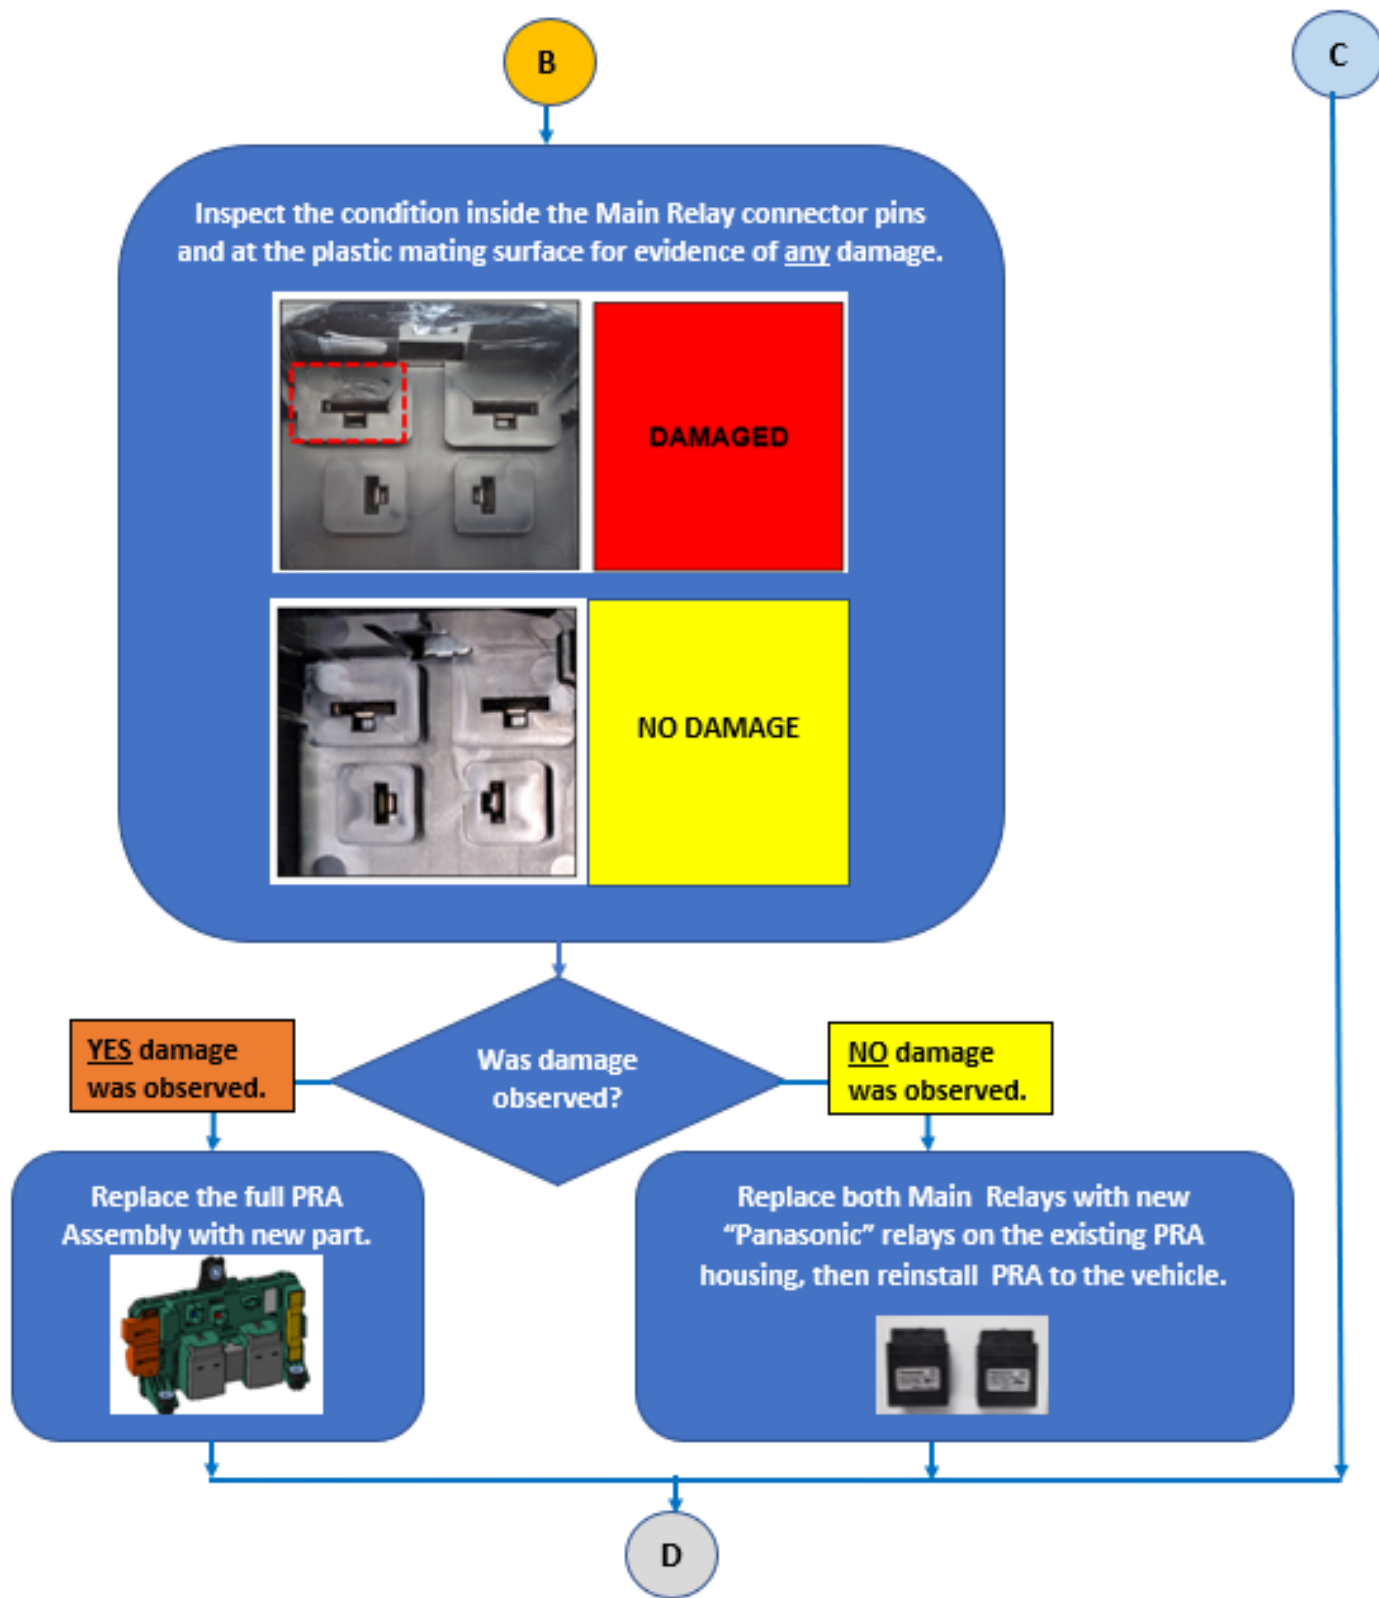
B

C

Inspect the condition inside the Main Relay connector pins and at the plastic mating surface for evidence of any damage.

DAMAGED

NO DAMAGE

YES damage was observed.

Was damage observed?

NO damage was observed.

Replace the full PRA Assembly with new part.

Replace both Main Relays with new "Panasonic" relays on the existing PRA housing, then reinstall PRA to the vehicle.

D